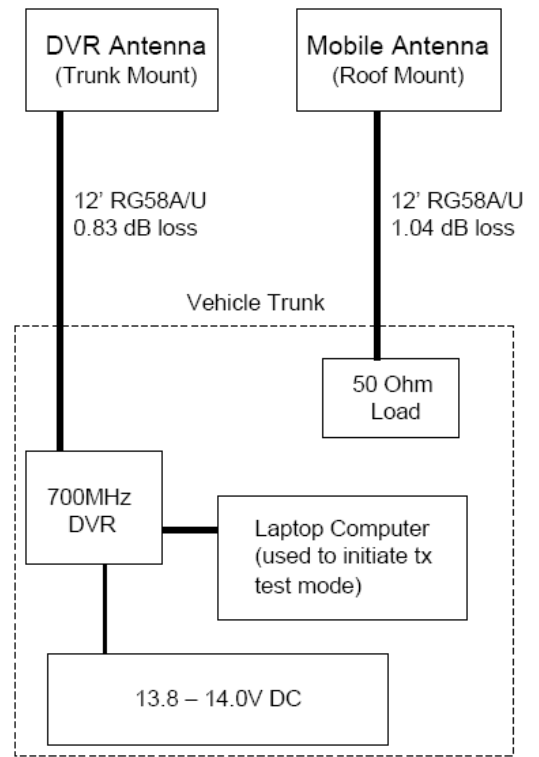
DVR Antenna
(Trunk Mount)

Mobile Antenna
(Roof Mount)

12' RG58A/U
0.83 dB loss

12' RG58A/U
1.04 dB loss

Vehicle Trunk

50 Ohm
Load

700MHz
DVR

Laptop Computer
(used to initiate tx
test mode)

13.8 – 14.0V DC